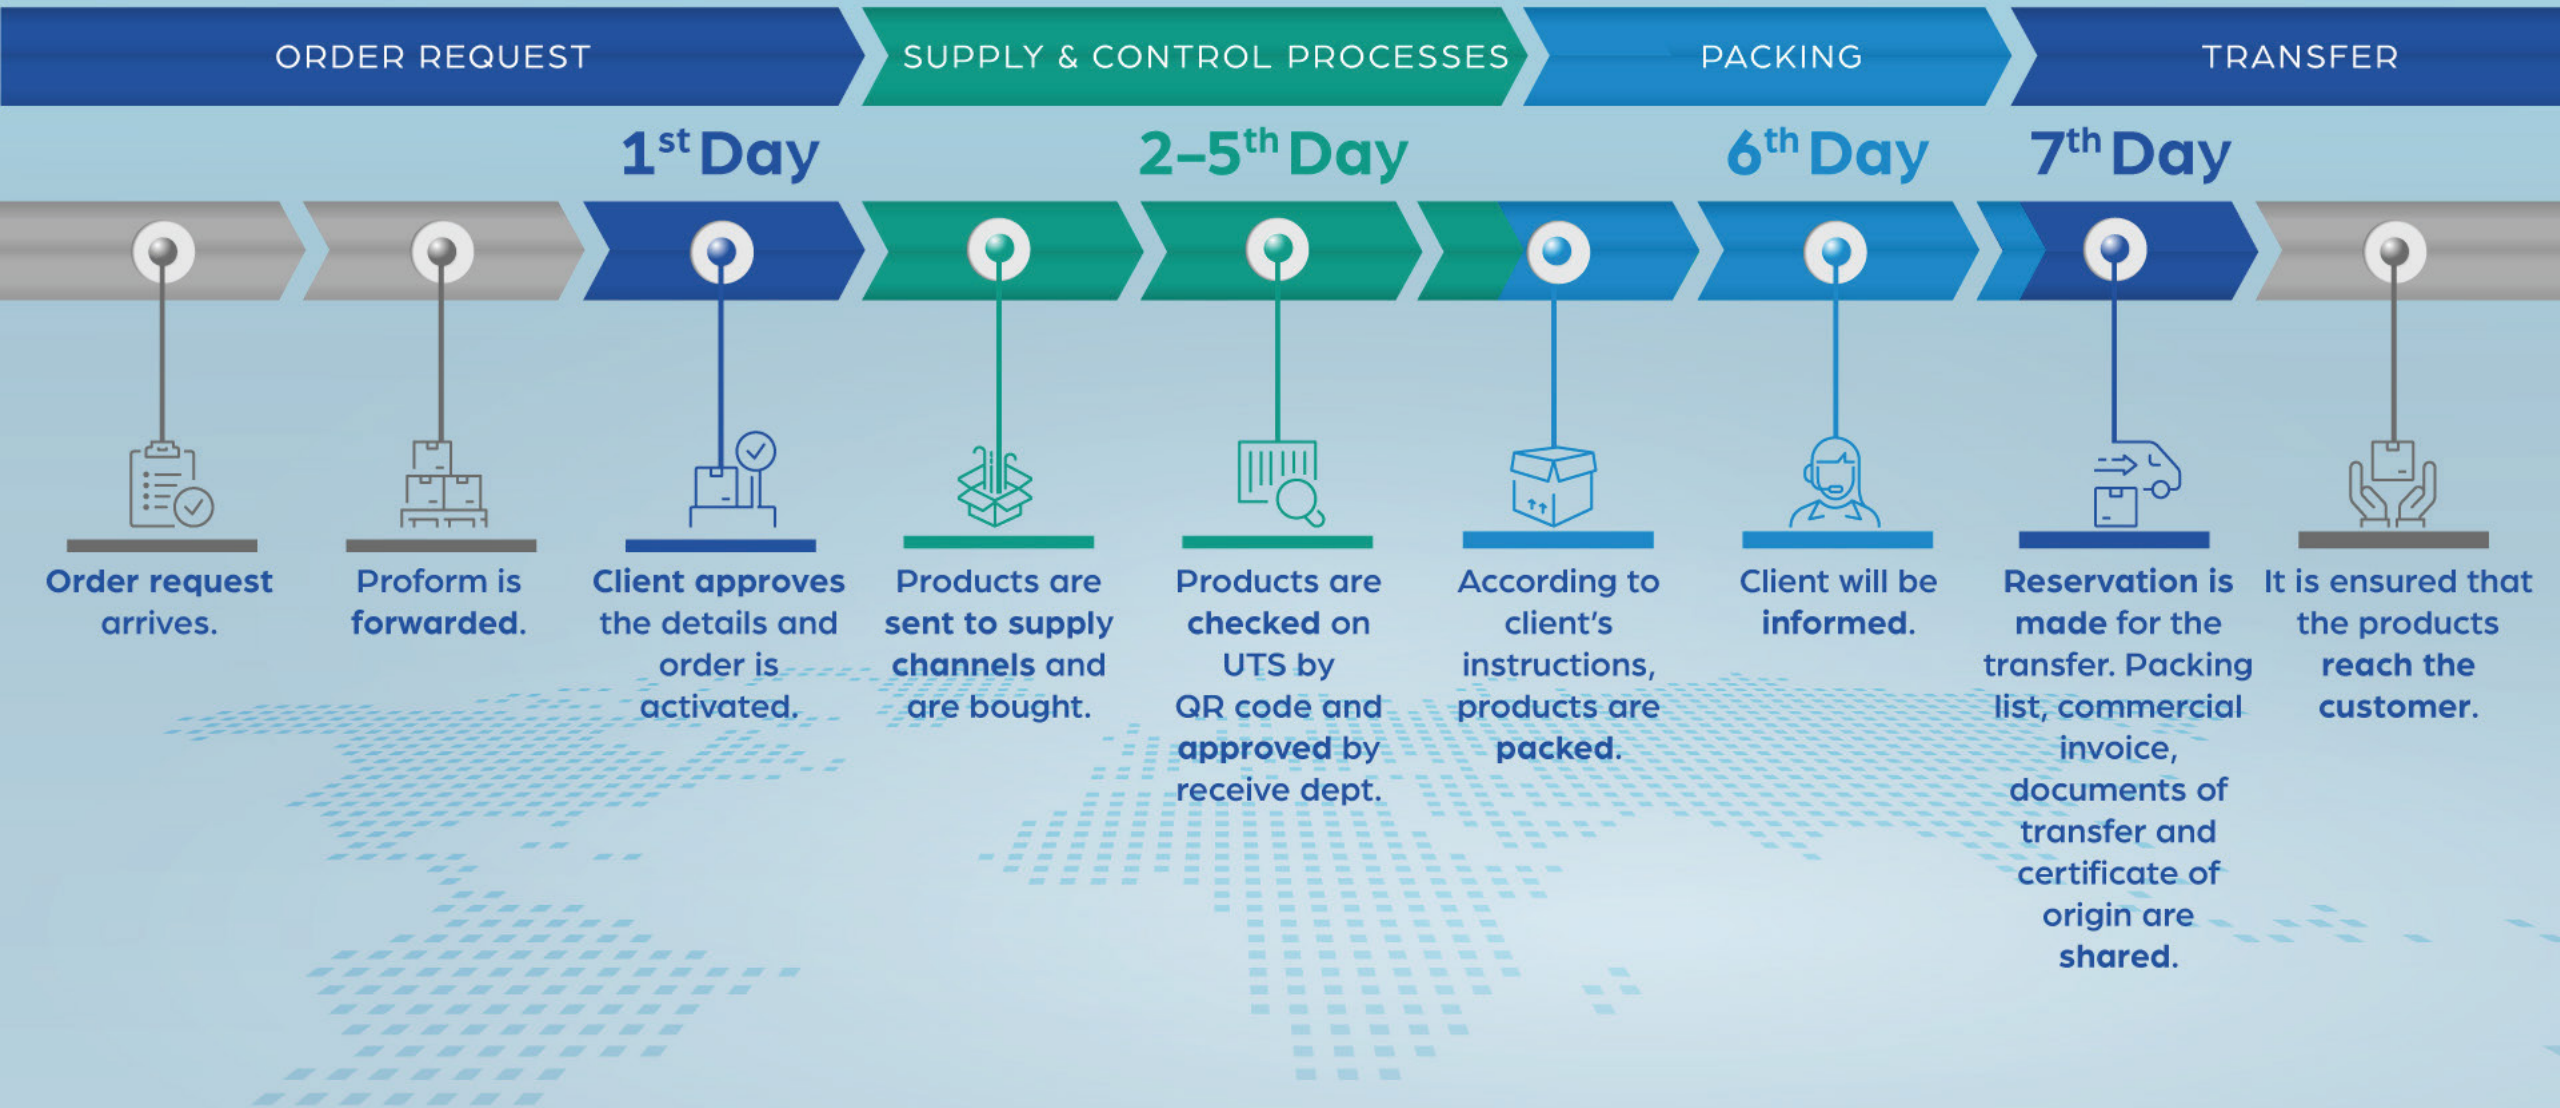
ORDER REQUEST

SUPPLY & CONTROL PROCESSES

PACKING

TRANSFER

$1^{st}$ Day

2–$5^{th}$ Day

$6^{th}$ Day

$7^{th}$ Day

Order request arrives.

Proform is forwarded.

Client approves the details and order is activated.

Products are sent to supply channels and are bought.

Products are checked on UTS by QR code and approved by receive dept.

According to client's instructions, products are packed.

Client will be informed.

Reservation is made for the transfer. Packing list, commercial invoice, documents of transfer and certificate of origin are shared.

It is ensured that the products reach the customer.